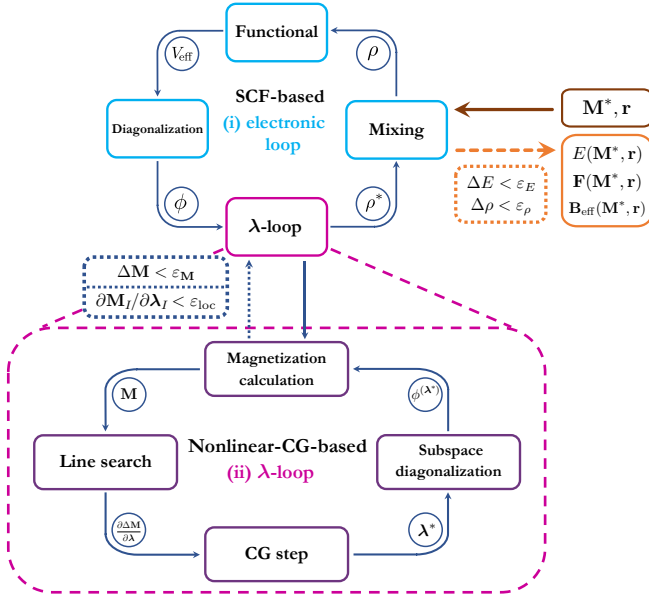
Functional

$V_{\text{eff}}$

$\rho$

SCF-based
(i) electronic loop

Diagonalization

Mixing

$\mathbf{M}^*, \mathbf{r}$

$E(\mathbf{M}^*, \mathbf{r})$
$\mathbf{F}(\mathbf{M}^*, \mathbf{r})$
$\mathbf{B}_{\text{eff}}(\mathbf{M}^*, \mathbf{r})$

$\Delta E < \varepsilon_E$
$\Delta \rho < \varepsilon_\rho$

$\phi$

$\rho^*$

$\boldsymbol{\lambda}$-loop

$\Delta \mathbf{M} < \varepsilon_{\mathbf{M}}$
$\partial \mathbf{M}_I / \partial \boldsymbol{\lambda}_I < \varepsilon_{\text{loc}}$

Magnetization calculation

$\mathbf{M}$

$\phi^{(\boldsymbol{\lambda}^*)}$

Line search

Nonlinear-CG-based
(ii) $\boldsymbol{\lambda}$-loop

Subspace diagonalization

$\frac{\partial \Delta \mathbf{M}}{\partial \boldsymbol{\lambda}}$

CG step

$\boldsymbol{\lambda}^*$